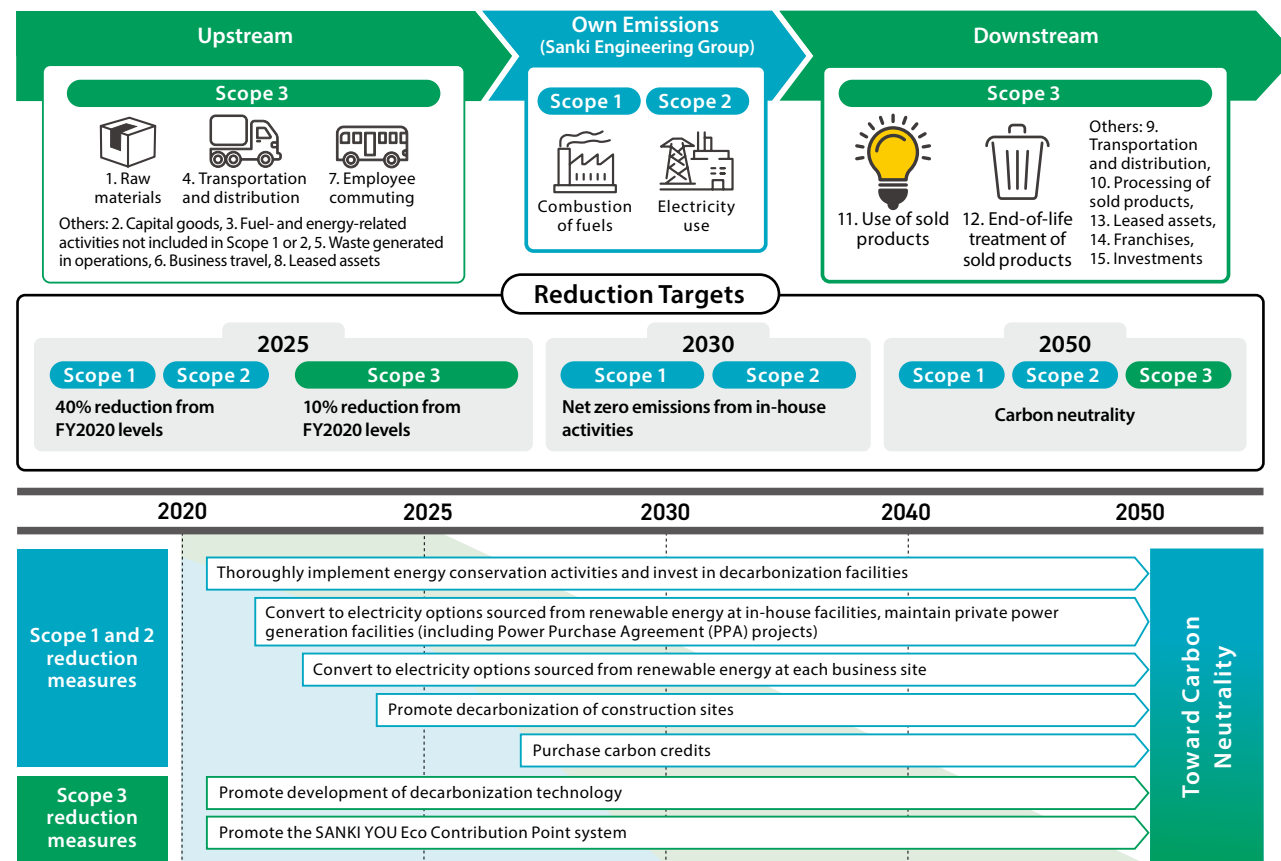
Upstream

Scope 3

1. Raw materials

4. Transportation and distribution

7. Employee commuting

Others: 2. Capital goods, 3. Fuel- and energy-related activities not included in Scope 1 or 2, 5. Waste generated in operations, 6. Business travel, 8. Leased assets

Own Emissions
(Sanki Engineering Group)

Scope 1 Scope 2

Combustion of fuels

Electricity use

Downstream

Scope 3

11. Use of sold products

12. End-of-life treatment of sold products

Others: 9. Transportation and distribution, 10. Processing of sold products, 13. Leased assets, 14. Franchises, 15. Investments

Reduction Targets

2025

Scope 1 Scope 2

40% reduction from FY2020 levels

Scope 3

10% reduction from FY2020 levels

2030

Scope 1 Scope 2

Net zero emissions from in-house activities

2050

Scope 1 Scope 2 Scope 3

Carbon neutrality

2020 2025 2030 2040 2050

Scope 1 and 2 reduction measures

Thoroughly implement energy conservation activities and invest in decarbonization facilities

Convert to electricity options sourced from renewable energy at in-house facilities, maintain private power generation facilities (including Power Purchase Agreement (PPA) projects)

Convert to electricity options sourced from renewable energy at each business site

Promote decarbonization of construction sites

Purchase carbon credits

Scope 3 reduction measures

Promote development of decarbonization technology

Promote the SANKI YOU Eco Contribution Point system

Toward Carbon Neutrality